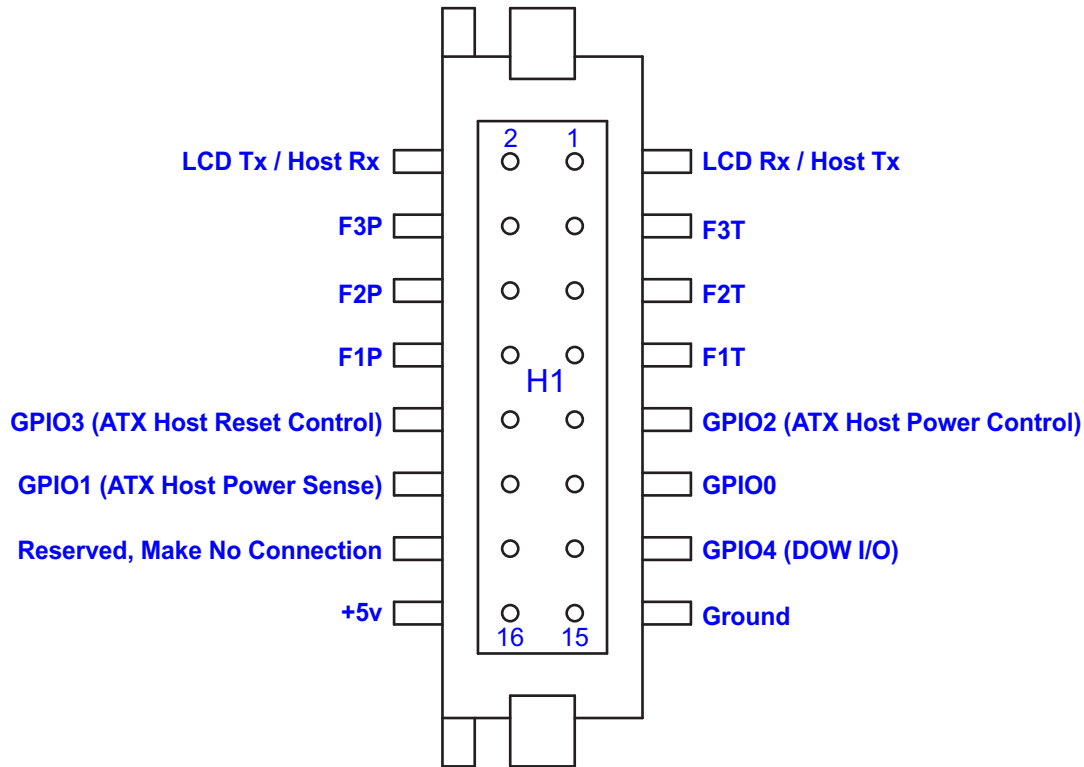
2 1

LCD Tx / Host Rx

LCD Rx / Host Tx

F3P

F3T

F2P

F2T

F1P

F1T

H1

GPIO3 (ATX Host Reset Control)

GPIO2 (ATX Host Power Control)

GPIO1 (ATX Host Power Sense)

GPIO0

Reserved, Make No Connection

GPIO4 (DOW I/O)

+5v

Ground

16 15